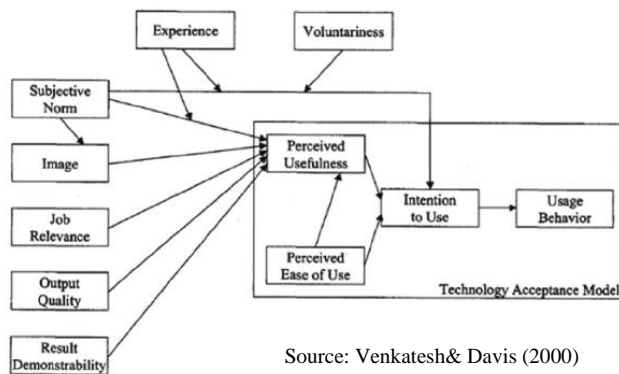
Experience

Voluntariness

Subjective Norm

Image

Job Relevance

Output Quality

Result Demonstrability

Perceived Usefulness

Perceived Ease of Use

Intention to Use

Usage Behavior

Technology Acceptance Model

Source: Venkatesh& Davis (2000)